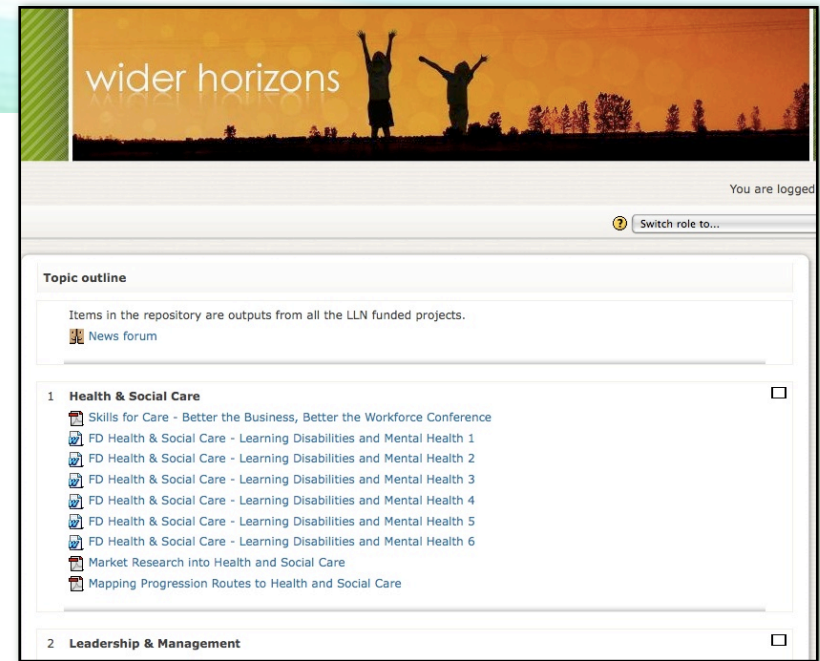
wider horizons

You are logged

Switch role to...

Topic outline

Items in the repository are outputs from all the LLN funded projects.

News forum

1 Health & Social Care

Skills for Care - Better the Business, Better the Workforce Conference
FD Health & Social Care - Learning Disabilities and Mental Health 1
FD Health & Social Care - Learning Disabilities and Mental Health 2
FD Health & Social Care - Learning Disabilities and Mental Health 3
FD Health & Social Care - Learning Disabilities and Mental Health 4
FD Health & Social Care - Learning Disabilities and Mental Health 5
FD Health & Social Care - Learning Disabilities and Mental Health 6
Market Research into Health and Social Care
Mapping Progression Routes to Health and Social Care

2 Leadership & Management